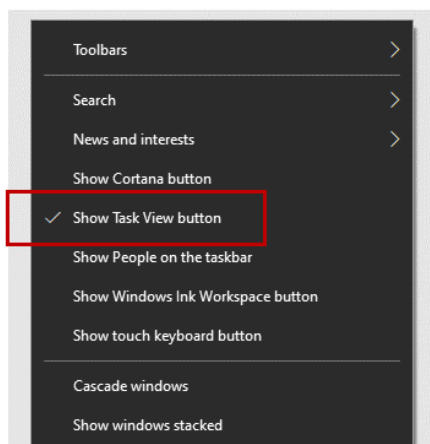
Toolbars

Search

News and interests

Show Cortana button

✓ Show Task View button

Show People on the taskbar

Show Windows Ink Workspace button

Show touch keyboard button

Cascade windows

Show windows stacked